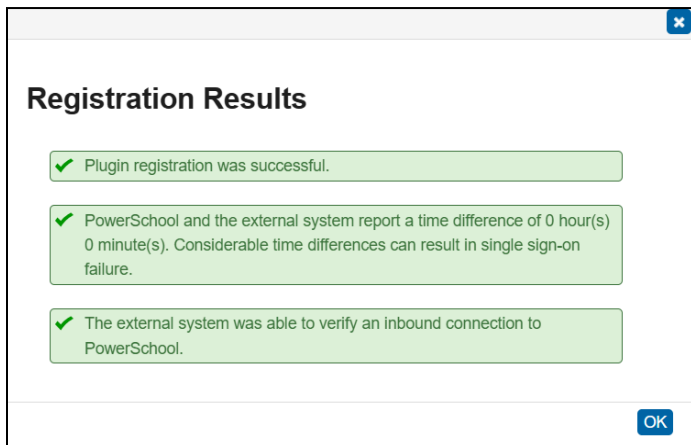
Registration Results

Plugin registration was successful.

PowerSchool and the external system report a time difference of 0 hour(s) 0 minute(s). Considerable time differences can result in single sign-on failure.

The external system was able to verify an inbound connection to PowerSchool.

OK